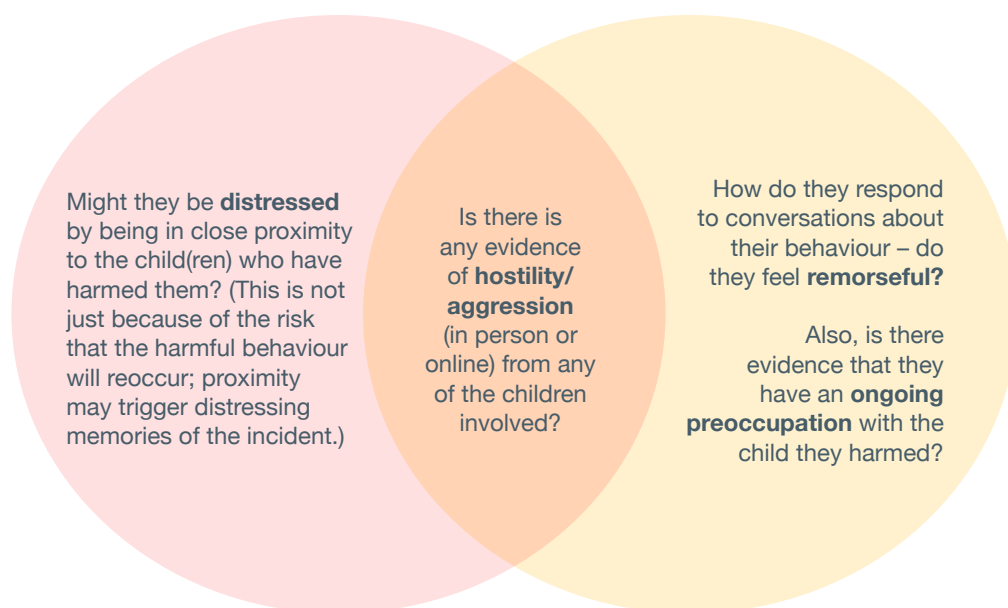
Might they be **distressed** by being in close proximity to the child(ren) who have harmed them? (This is not just because of the risk that the harmful behaviour will reoccur; proximity may trigger distressing memories of the incident.)

Is there is any evidence of **hostility/ aggression** (in person or online) from any of the children involved?

How do they respond to conversations about their behaviour – do they feel **remorseful?**

Also, is there evidence that they have an **ongoing preoccupation** with the child they harmed?